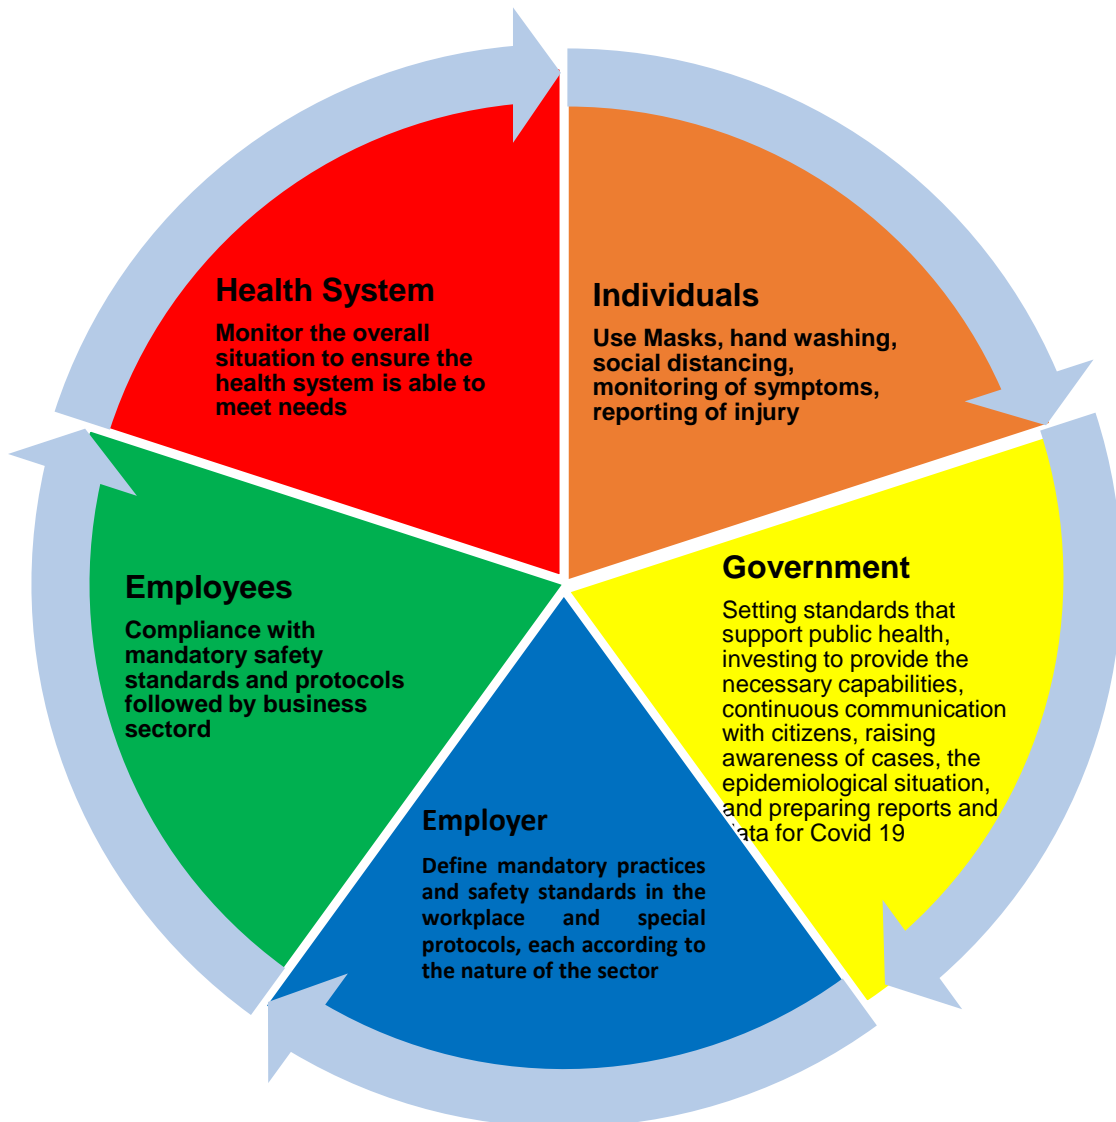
Health System

Monitor the overall situation to ensure the health system is able to meet needs

Individuals

Use Masks, hand washing, social distancing, monitoring of symptoms, reporting of injury

Government

Setting standards that support public health, investing to provide the necessary capabilities, continuous communication with citizens, raising awareness of cases, the epidemiological situation, and preparing reports and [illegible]ata for Covid 19

Employer

Define mandatory practices and safety standards in the workplace and special protocols, each according to the nature of the sector

Employees

Compliance with mandatory safety standards and protocols followed by business sectord